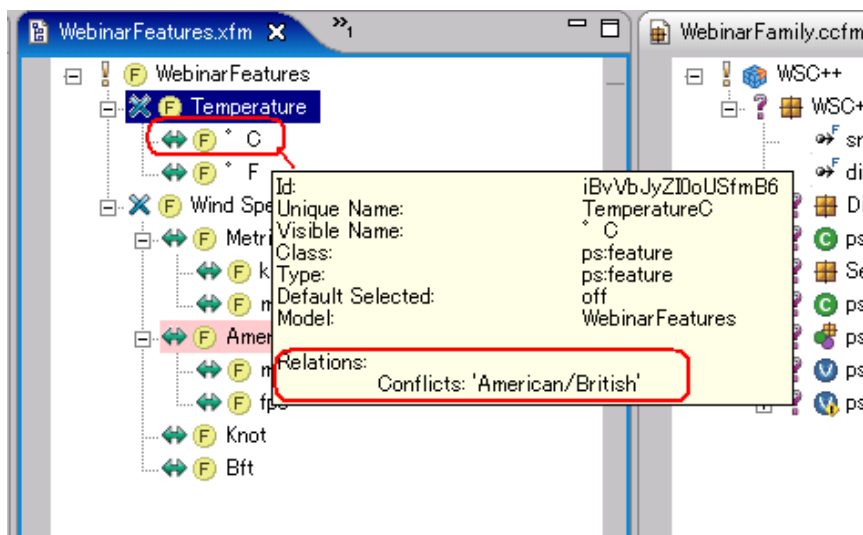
WebinarFeatures.xfm ✕ »1

WebinarFeatures
Temperature
° C
° F
Wind Spe
Metri
k
m
Amer
m
fps
Knot
Bft

| | |
|---|---|
| Id: | iBvVbJyZI0oUSfmB6 |
| Unique Name: | TemperatureC |
| Visible Name: | ° C |
| Class: | ps:feature |
| Type: | ps:feature |
| Default Selected: | off |
| Model: | WebinarFeatures |

Relations:
Conflicts: 'American/British'

WebinarFamily.ccfm
WSC++
WSC+
sr
di
Di
ps
Se
ps
ps
ps
ps